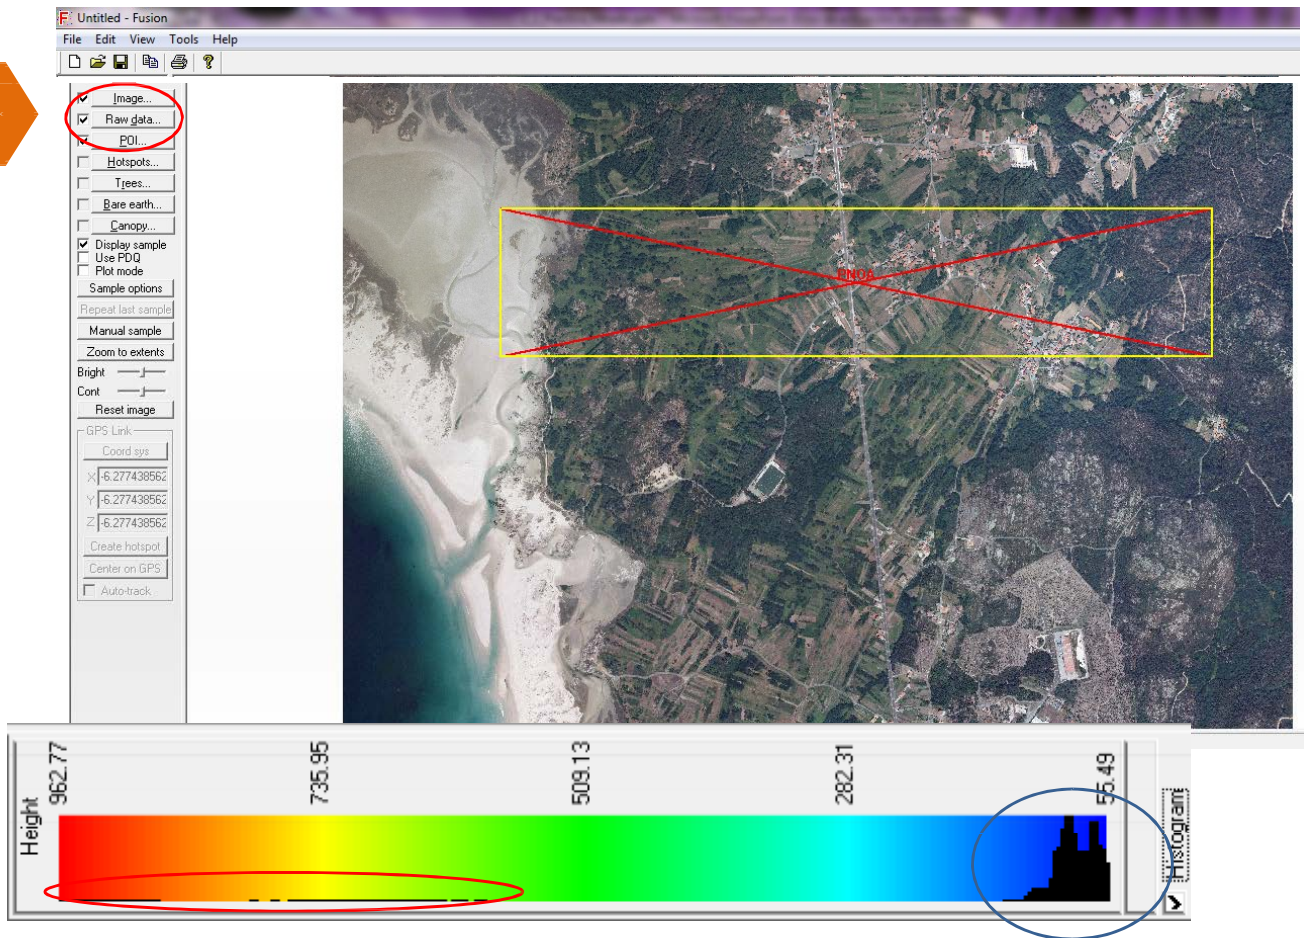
Untitled - Fusion

File Edit View Tools Help

Image...
Raw data...
POI...
Hotspots...
Trees...
Bare earth...
Canopy...
Display sample
Use PDQ
Plot mode
Sample options
Repeat last sample
Manual sample
Zoom to extents
Bright
Cont
Reset image
GPS Link
Coord sys
X -6.277438562
Y -6.277438562
Z -6.277438562
Create hotspot
Center on GPS
Auto-track

PNOA

Height
962.77
735.95
509.13
282.31
55.49
Histogram